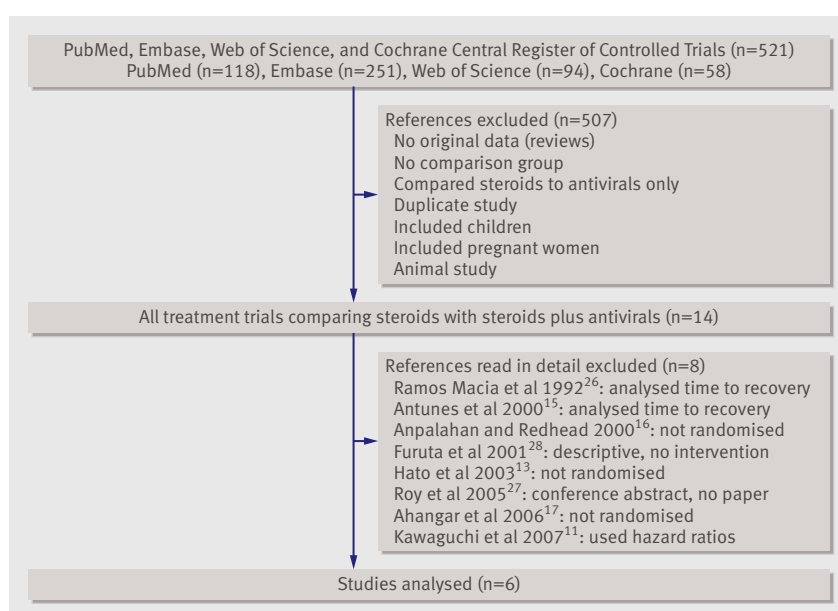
PubMed, Embase, Web of Science, and Cochrane Central Register of Controlled Trials (n=521)
PubMed (n=118), Embase (n=251), Web of Science (n=94), Cochrane (n=58)

References excluded (n=507)
No original data (reviews)
No comparison group
Compared steroids to antivirals only
Duplicate study
Included children
Included pregnant women
Animal study

All treatment trials comparing steroids with steroids plus antivirals (n=14)

References read in detail excluded (n=8)
Ramos Macia et al 1992$^{26}$: analysed time to recovery
Antunes et al 2000$^{15}$: analysed time to recovery
Anpalahan and Redhead 2000$^{16}$: not randomised
Furuta et al 2001$^{28}$: descriptive, no intervention
Hato et al 2003$^{13}$: not randomised
Roy et al 2005$^{27}$: conference abstract, no paper
Ahangar et al 2006$^{17}$: not randomised
Kawaguchi et al 2007$^{11}$: used hazard ratios

Studies analysed (n=6)